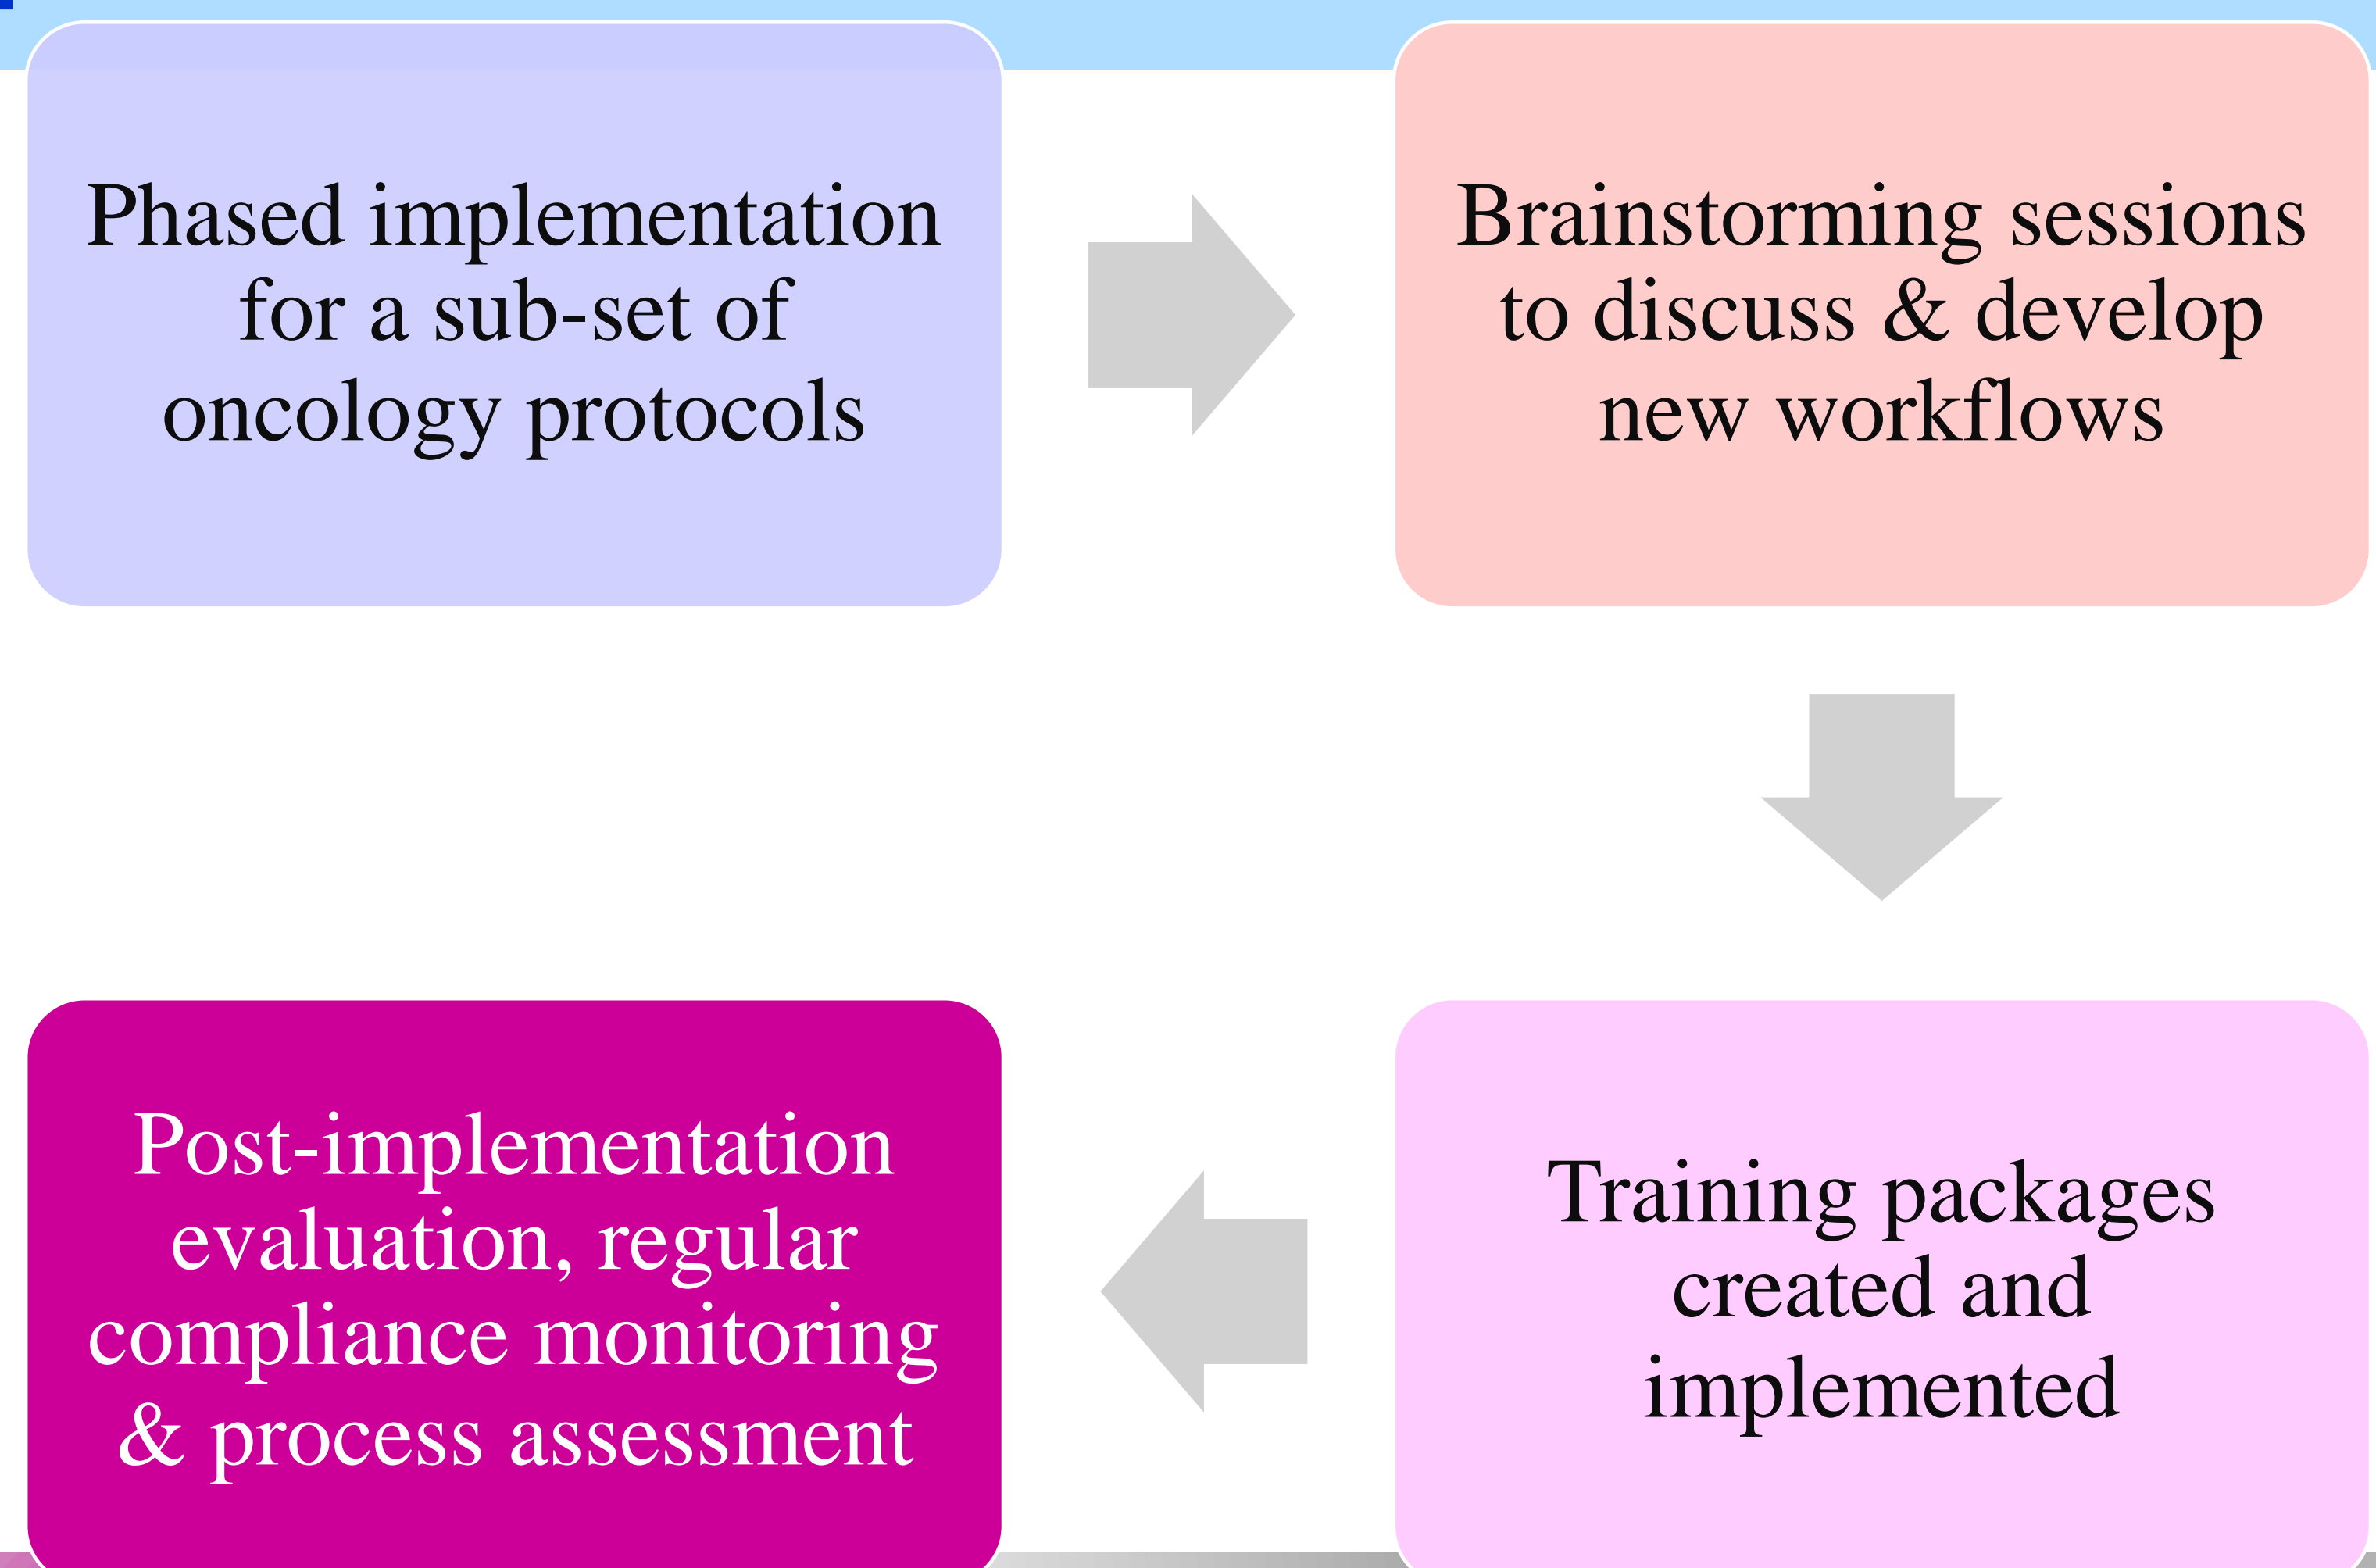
Phased implementation for a sub-set of oncology protocols

Brainstorming sessions to discuss & develop new workflows

Training packages created and implemented

Post-implementation evaluation, regular compliance monitoring & process assessment